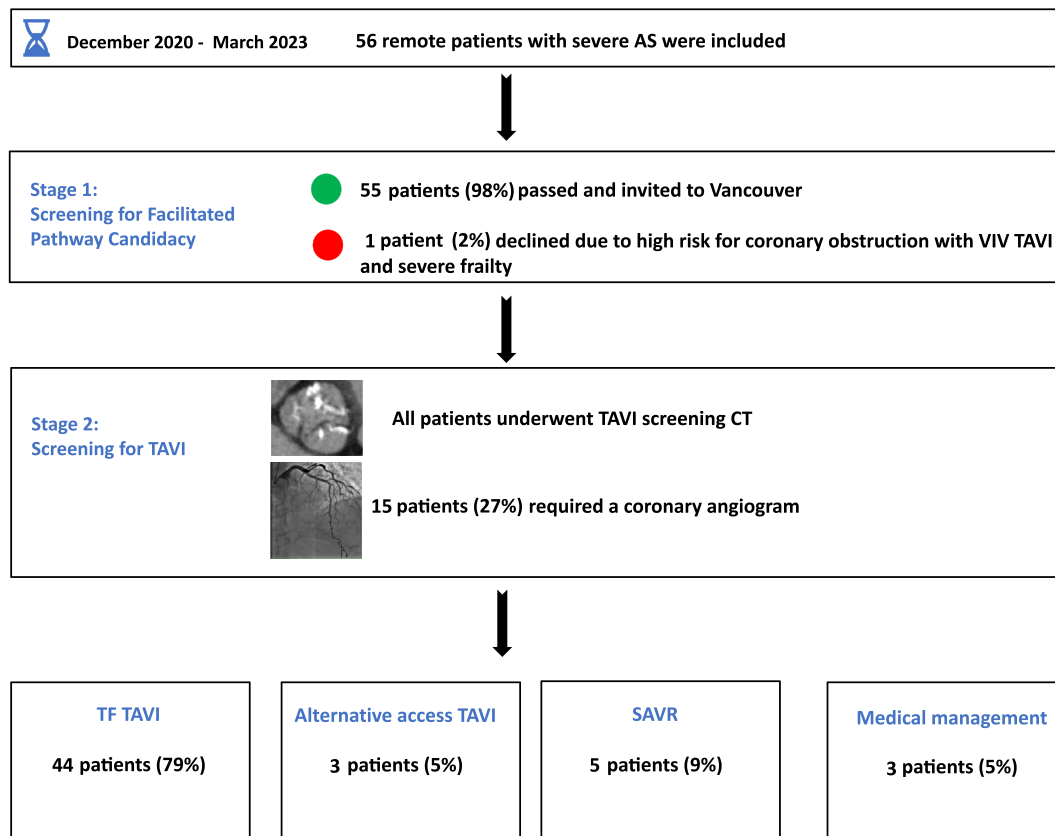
December 2020 - March 2023

56 remote patients with severe AS were included

Stage 1:
Screening for Facilitated Pathway Candidacy

55 patients (98%) passed and invited to Vancouver

1 patient (2%) declined due to high risk for coronary obstruction with VIV TAVI and severe frailty

Stage 2:
Screening for TAVI

All patients underwent TAVI screening CT

15 patients (27%) required a coronary angiogram

TF TAVI

44 patients (79%)

Alternative access TAVI

3 patients (5%)

SAVR

5 patients (9%)

Medical management

3 patients (5%)